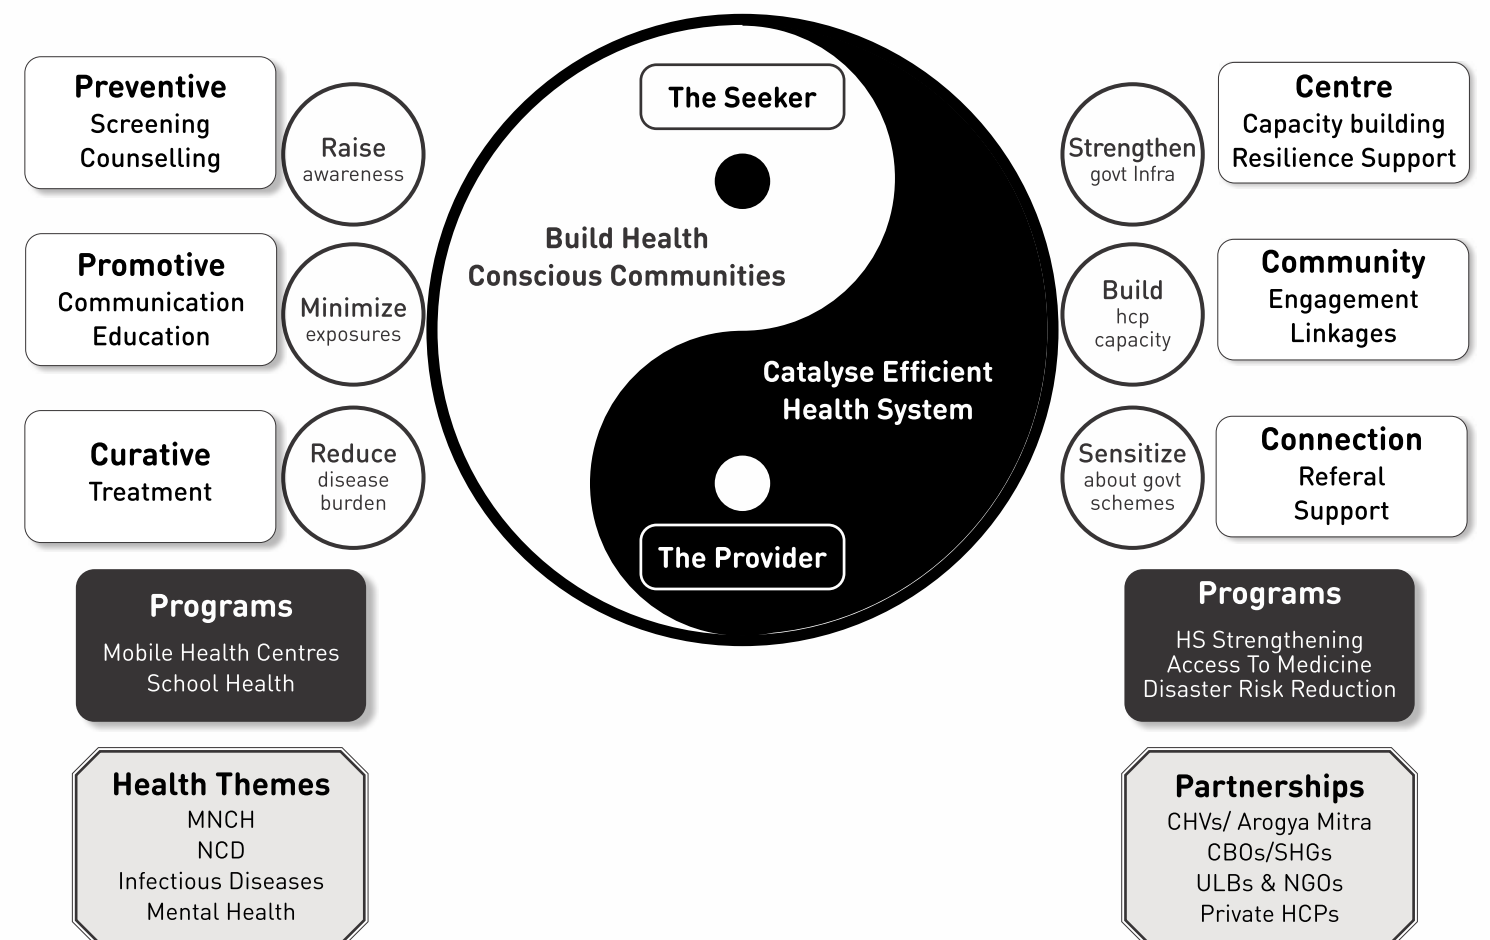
Preventive
Screening
Counselling

Raise
awareness

Promotive
Communication
Education

Minimize
exposures

Curative
Treatment

Reduce
disease
burden

Programs
Mobile Health Centres
School Health

Health Themes
MNCH
NCD
Infectious Diseases
Mental Health

The Seeker

Build Health
Conscious Communities

Catalyse Efficient
Health System

The Provider

Strengthen
govt Infra

Centre
Capacity building
Resilience Support

Build
hcp
capacity

Community
Engagement
Linkages

Sensitize
about govt
schemes

Connection
Referal
Support

Programs
HS Strengthening
Access To Medicine
Disaster Risk Reduction

Partnerships
CHVs/ Arogya Mitra
CBOs/SHGs
ULBs & NGOs
Private HCPs